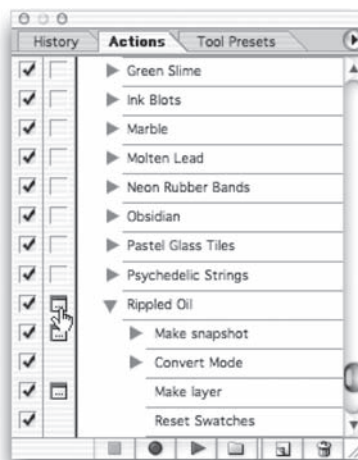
History Actions Tool Presets

Green Slime
Ink Blots
Marble
Molten Lead
Neon Rubber Bands
Obsidian
Pastel Glass Tiles
Psychedelic Strings
Rippled Oil
Make snapshot
Convert Mode
Make layer
Reset Swatches